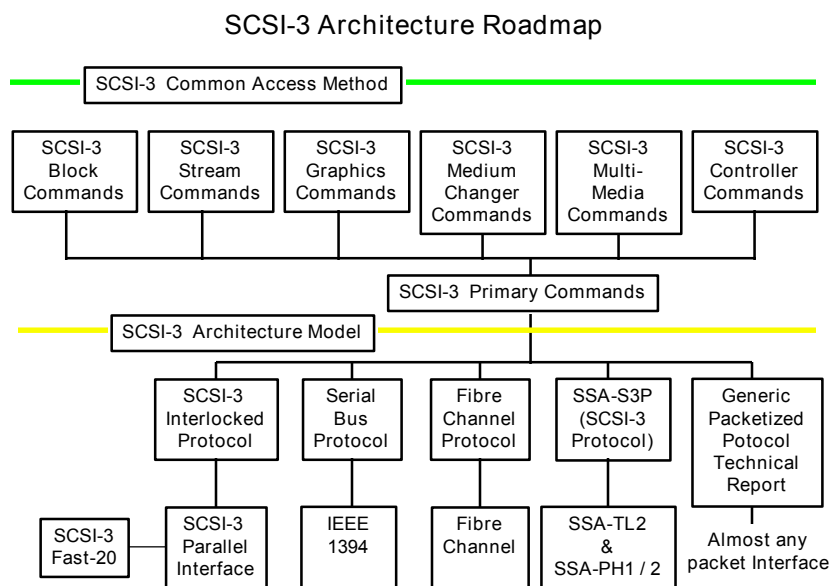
SCSI-3 Architecture Roadmap

SCSI-3 Common Access Method

SCSI-3 Block Commands

SCSI-3 Stream Commands

SCSI-3 Graphics Commands

SCSI-3 Medium Changer Commands

SCSI-3 Multi-Media Commands

SCSI-3 Controller Commands

SCSI-3 Primary Commands

SCSI-3 Architecture Model

SCSI-3 Interlocked Protocol

Serial Bus Protocol

Fibre Channel Protocol

SSA-S3P (SCSI-3 Protocol)

Generic Packetized Potocol Technical Report

SCSI-3 Fast-20

SCSI-3 Parallel Interface

IEEE 1394

Fibre Channel

SSA-TL2 & SSA-PH1 / 2

Almost any packet Interface